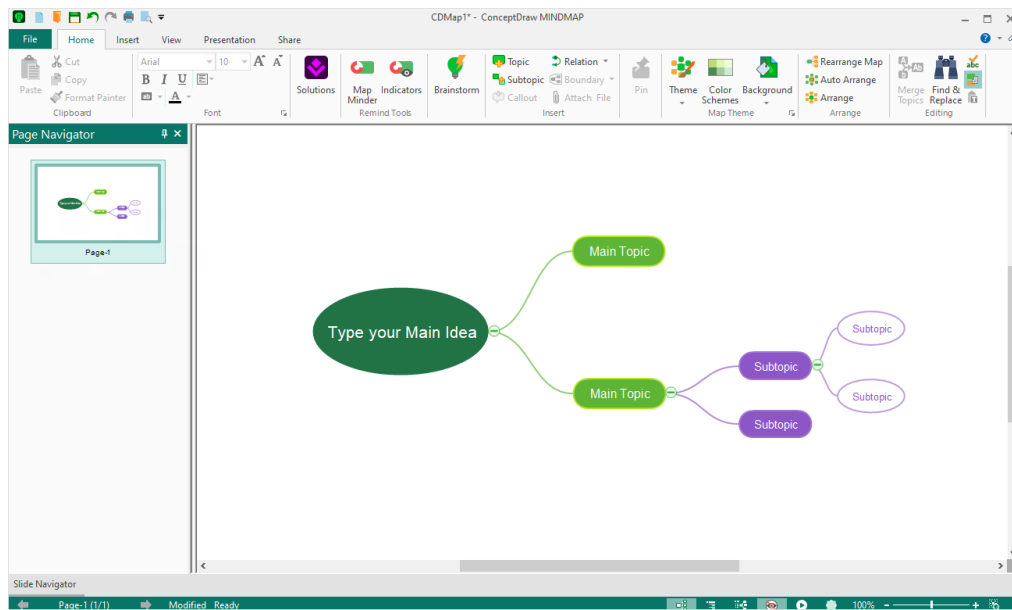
CDMap1* - ConceptDraw MINDMAP

File Home Insert View Presentation Share

Paste Cut Copy Format Painter Clipboard

Arial 10 B I U A Font

Solutions Map Minder Indicators Remind Tools

Brainstorm

Topic Subtopic Callout Relation Boundary Attach File Insert

Pin

Theme Color Schemes Background Map Theme

Rearrange Map Auto Arrange Arrange Arrange

Merge Topics Find & Replace Editing

Page Navigator

Page-1

Type your Main Idea

Main Topic

Main Topic

Subtopic

Subtopic

Subtopic

Subtopic

Slide Navigator

Page-1 (1/1) Modified Ready 100%